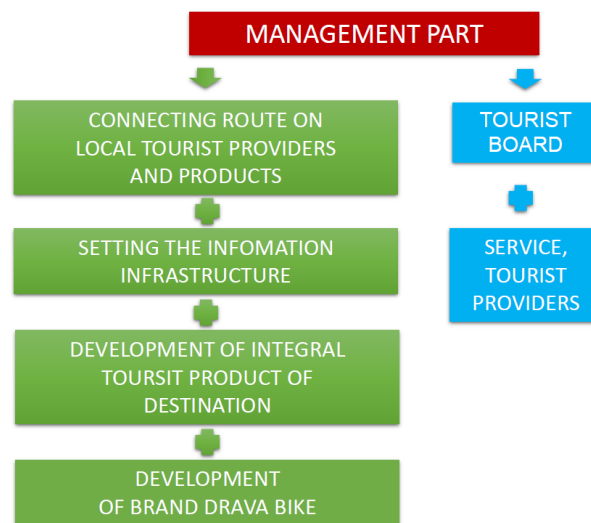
MANAGEMENT PART

CONNECTING ROUTE ON LOCAL TOURIST PROVIDERS AND PRODUCTS

SETTING THE INFOMATION INFRASTRUCTURE

DEVELOPMENT OF INTEGRAL TOURSIT PRODUCT OF DESTINATION

DEVELOPMENT OF BRAND DRAVA BIKE

TOURIST BOARD

SERVICE, TOURIST PROVIDERS